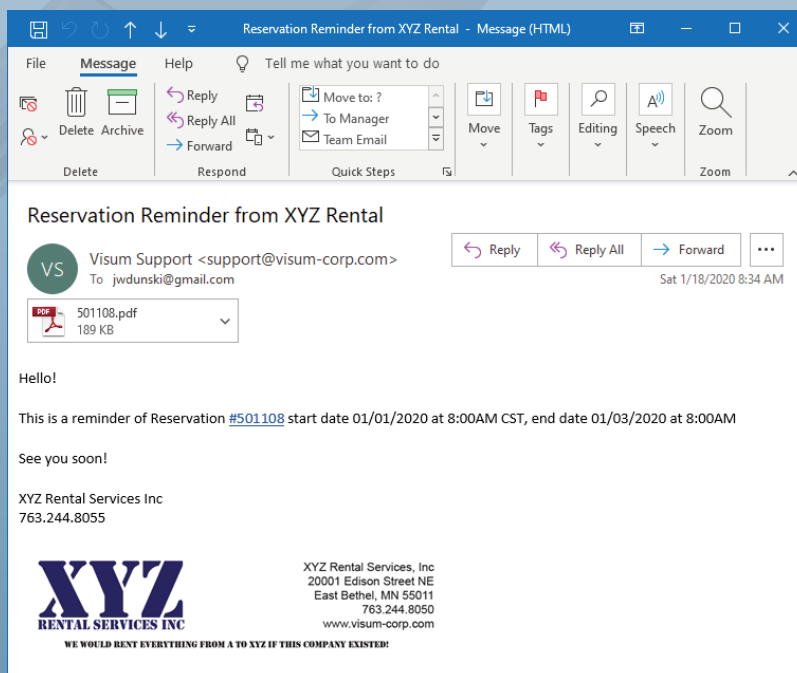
Reservation Reminder from XYZ Rental - Message (HTML)

File Message Help Tell me what you want to do

Delete Archive
Delete

Reply
Reply All
Forward
Respond

Move to: ?
To Manager
Team Email
Quick Steps

Move
Tags
Editing
Speech
Zoom
Zoom

Reservation Reminder from XYZ Rental

VS
Visum Support <support@visum-corp.com>
To jwdunski@gmail.com

Reply Reply All Forward ...

Sat 1/18/2020 8:34 AM

PDF 501108.pdf
189 KB

Hello!

This is a reminder of Reservation #501108 start date 01/01/2020 at 8:00AM CST, end date 01/03/2020 at 8:00AM

See you soon!

XYZ Rental Services Inc
763.244.8055

XYZ
RENTAL SERVICES INC
WE WOULD RENT EVERYTHING FROM A TO XYZ IF THIS COMPANY EXISTED!

XYZ Rental Services, Inc
20001 Edison Street NE
East Bethel, MN 55011
763.244.8050
www.visum-corp.com